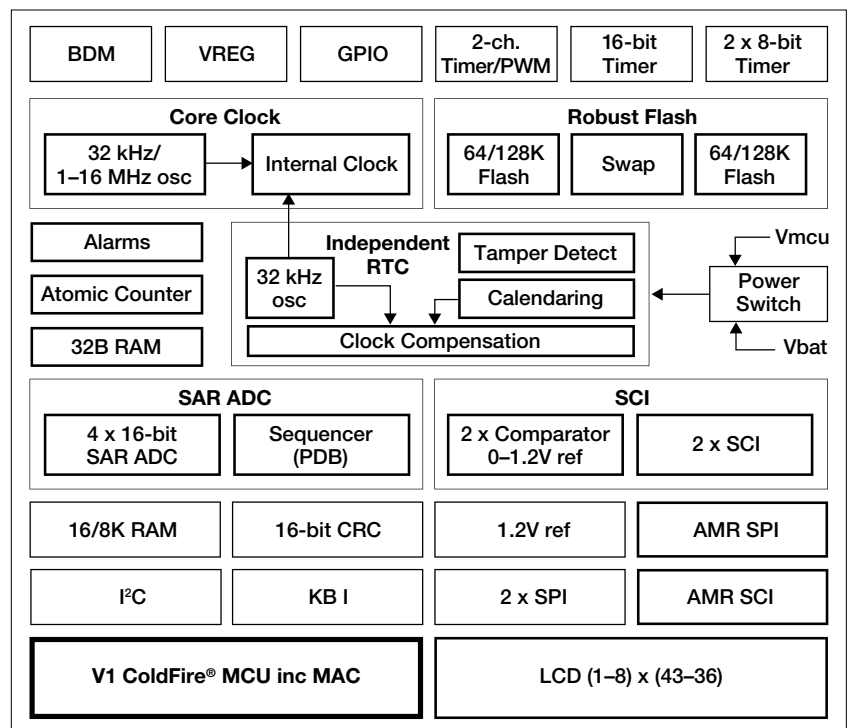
BDM

VREG

GPIO

2-ch. Timer/PWM

16-bit Timer

2 x 8-bit Timer

Core Clock

32 kHz/ 1–16 MHz osc

Internal Clock

Robust Flash

64/128K Flash

Swap

64/128K Flash

Alarms

Atomic Counter

32B RAM

Independent RTC

Tamper Detect

32 kHz osc

Calendaring

Clock Compensation

Vmcu

Power Switch

Vbat

SAR ADC

4 x 16-bit SAR ADC

Sequencer (PDB)

SCI

2 x Comparator 0–1.2V ref

2 x SCI

16/8K RAM

16-bit CRC

1.2V ref

AMR SPI

I$^2$C

KB I

2 x SPI

AMR SCI

V1 ColdFire® MCU inc MAC

LCD (1–8) x (43–36)